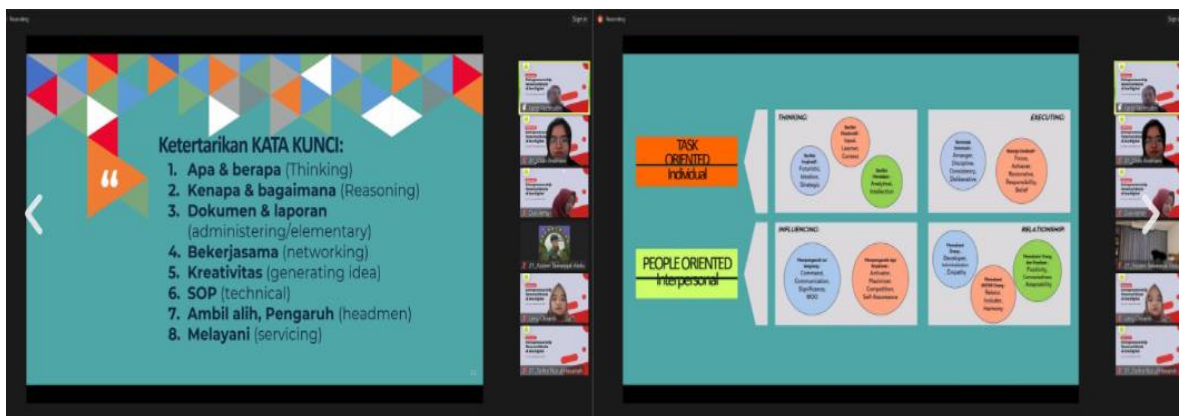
Ketertarikan KATA KUNCI:
1. Apa & berapa (Thinking)
2. Kenapa & bagaimana (Reasoning)
3. Dokumen & laporan (administering/elementary)
4. Bekerjasama (networking)
5. Kreativitas (generating idea)
6. SOP (technical)
7. Ambil alih, Pengaruh (headmen)
8. Melayani (servicing)

TASK ORIENTED
Individual

PEOPLE ORIENTED
Interpersonal

THINKING

Futuristic, Ideation, Strategic

Input, Learner, Context

Analytical, Intellection

EXECUTING

Arranger, Discipline, Consistency, Deliberative

Focus, Achiever, Restorative, Responsibility, Belief

INFLUENCING

Command, Communication, Significance, WOO

Activator, Maximizer, Competition, Self-Assurance

RELATIONSHIP

Developer, Individualization, Empathy

Relator, Includer, Harmony

Positivity, Connectedness, Adaptability